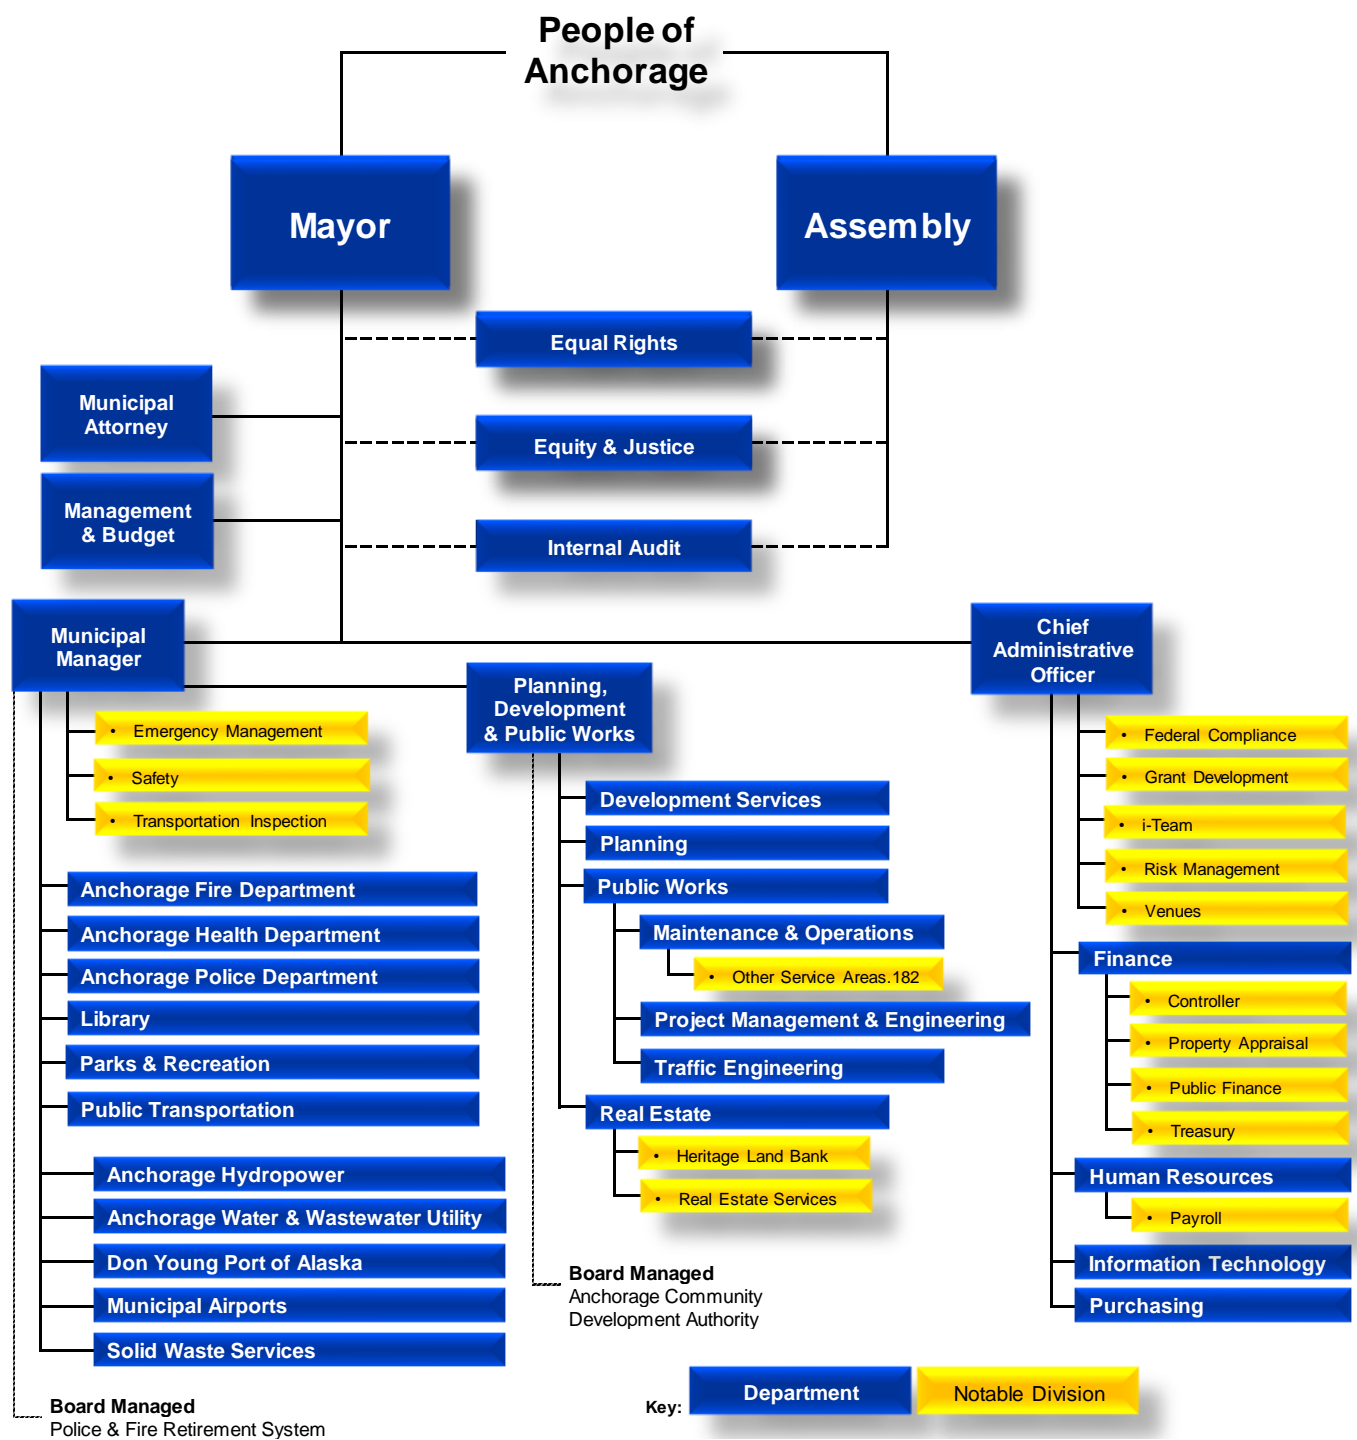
People of Anchorage

Mayor

Assembly

Equal Rights

Equity & Justice

Internal Audit

Municipal Attorney

Management & Budget

Municipal Manager

Chief Administrative Officer

Planning, Development & Public Works

• Emergency Management
• Safety
• Transportation Inspection

Anchorage Fire Department
Anchorage Health Department
Anchorage Police Department
Library
Parks & Recreation
Public Transportation

Anchorage Hydropower
Anchorage Water & Wastewater Utility
Don Young Port of Alaska
Municipal Airports
Solid Waste Services

Board Managed
Police & Fire Retirement System

Development Services
Planning
Public Works
Maintenance & Operations
• Other Service Areas.182
Project Management & Engineering
Traffic Engineering
Real Estate
• Heritage Land Bank
• Real Estate Services

Board Managed
Anchorage Community Development Authority

• Federal Compliance
• Grant Development
• i-Team
• Risk Management
• Venues
Finance
• Controller
• Property Appraisal
• Public Finance
• Treasury
Human Resources
• Payroll
Information Technology
Purchasing

Key: Department Notable Division